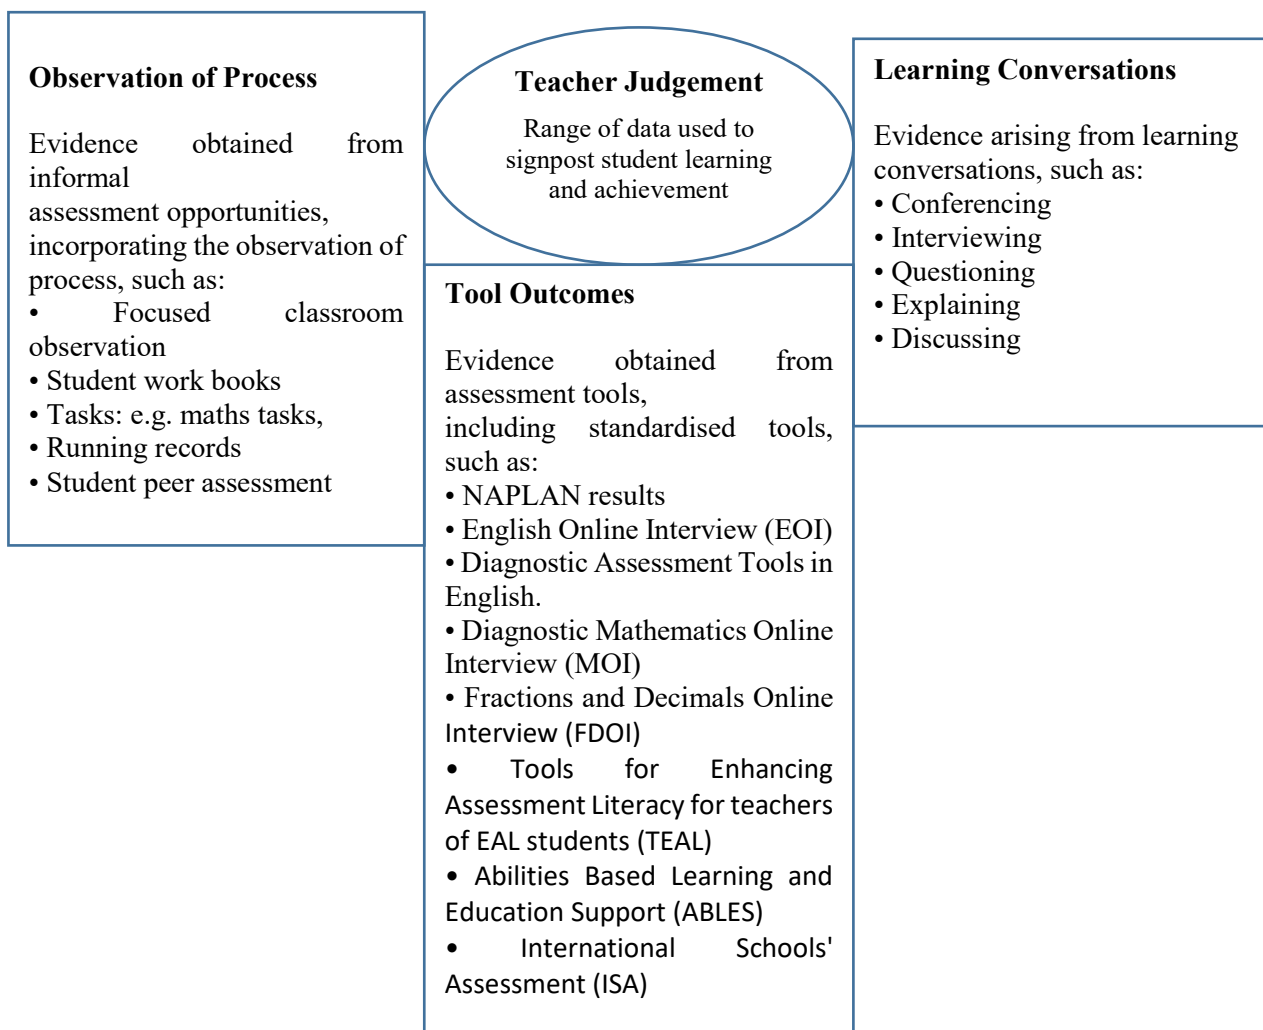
Observation of Process

Evidence obtained from informal assessment opportunities, incorporating the observation of process, such as:
• Focused classroom observation
• Student work books
• Tasks: e.g. maths tasks,
• Running records
• Student peer assessment

Teacher Judgement

Range of data used to signpost student learning and achievement

Tool Outcomes

Evidence obtained from assessment tools, including standardised tools, such as:
• NAPLAN results
• English Online Interview (EOI)
• Diagnostic Assessment Tools in English.
• Diagnostic Mathematics Online Interview (MOI)
• Fractions and Decimals Online Interview (FDOI)
• Tools for Enhancing Assessment Literacy for teachers of EAL students (TEAL)
• Abilities Based Learning and Education Support (ABLES)
• International Schools' Assessment (ISA)

Learning Conversations

Evidence arising from learning conversations, such as:
• Conferencing
• Interviewing
• Questioning
• Explaining
• Discussing